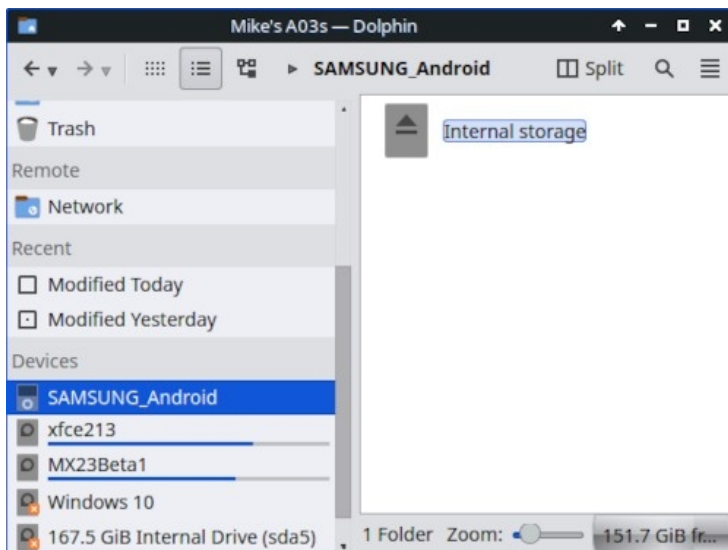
Mike's A03s — Dolphin

SAMSUNG_Android

Split

Trash

Remote

Network

Recent

Modified Today

Modified Yesterday

Devices

SAMSUNG_Android

xfce213

MX23Beta1

Windows 10

167.5 GiB Internal Drive (sda5)

Internal storage

1 Folder Zoom:

151.7 GiB fr...